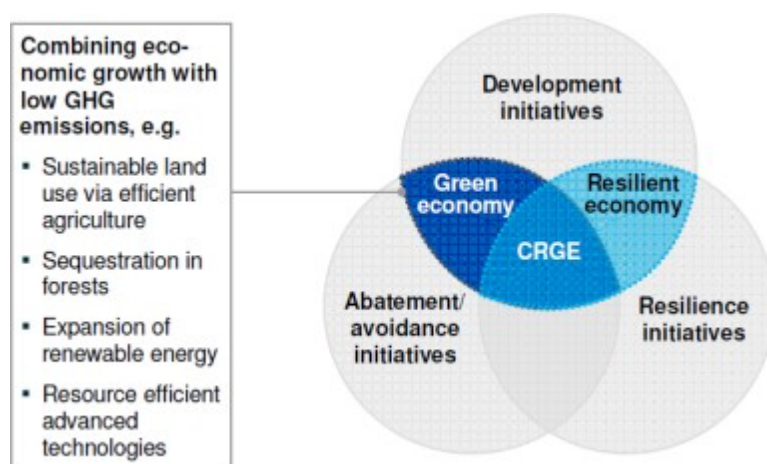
Combining economic growth with low GHG emissions, e.g.

- Sustainable land use via efficient agriculture
- Sequestration in forests
- Expansion of renewable energy
- Resource efficient advanced technologies

Development initiatives

Green economy

Resilient economy

CRGE

Abatement/ avoidance initiatives

Resilience initiatives